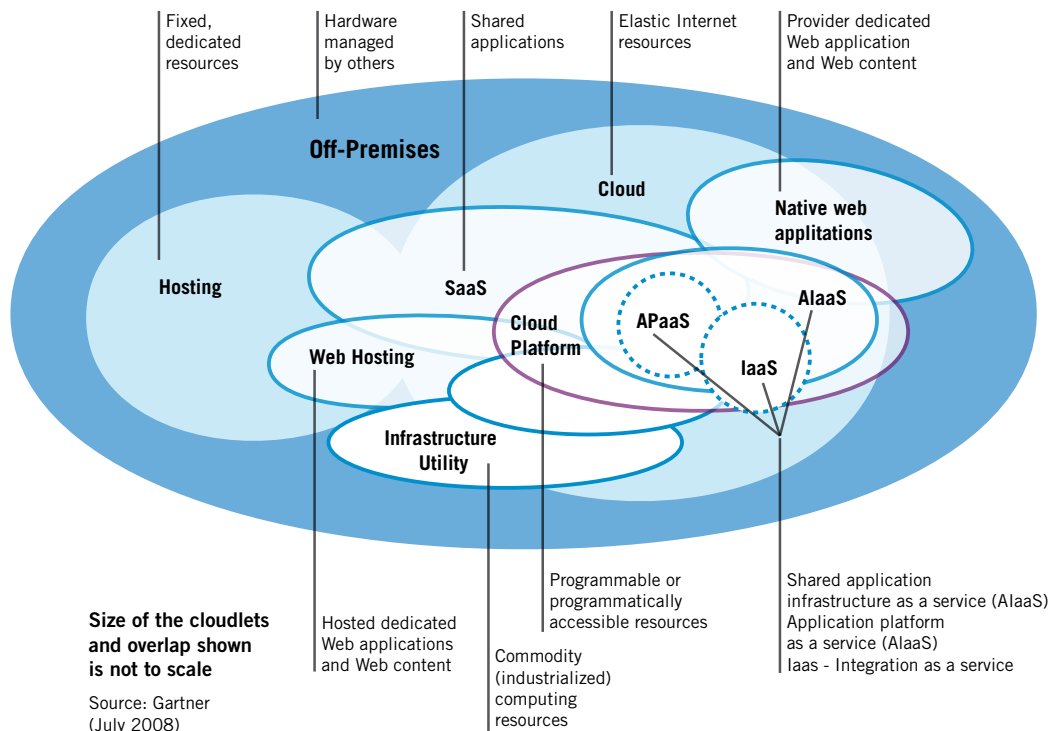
Fixed, dedicated resources

Hardware managed by others

Shared applications

Elastic Internet resources

Provider dedicated Web application and Web content

Off-Premises

Cloud

Native web applitations

Hosting

SaaS

AIaaS

Cloud Platform

APaaS

Web Hosting

IaaS

Infrastructure Utility

Programmable or programmatically accessible resources

Shared application infrastructure as a service (AIaaS)
Application platform as a service (AlaaS)
Iaas - Integration as a service

Size of the cloudlets and overlap shown is not to scale

Source: Gartner (July 2008)

Hosted dedicated Web applications and Web content

Commodity (industrialized) computing resources